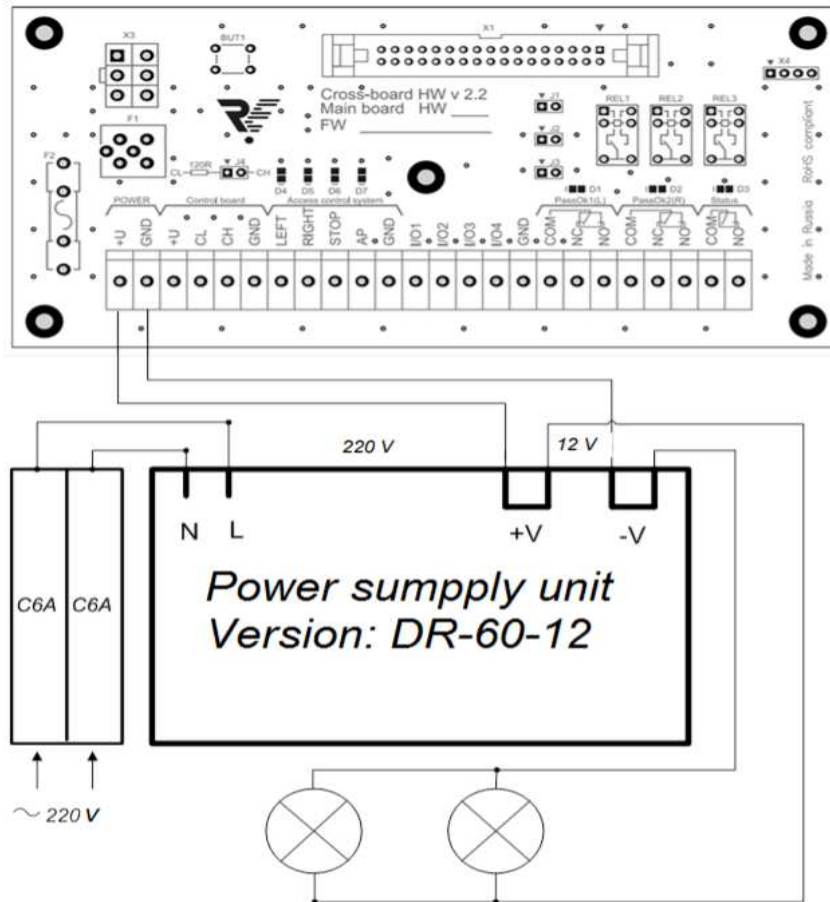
X3
BUT1
X1
X4
F1
F2
Cross-board HW v 2.2
Main board HW ____
FW ____________
J1
J2
J3
REL1
REL2
REL3
RoHS compliant
120R
CL
J4
CH
D4
D5
D6
D7
D1
D2
D3
POWER
Control board
Access control system
PassOk1(L)
PassOk2(R)
Status
+U
GND
+U
CL
CH
GND
LEFT
RIGHT
STOP
AP
GND
I/O1
I/O2
I/O3
I/O4
GND
COM
NC
NO
COM
NC
NO
COM
NO
Made in Russia
220 V
12 V
N
L
+V
-V
C6A
C6A
Power sumpply unit
Version: DR-60-12
~ 220 V